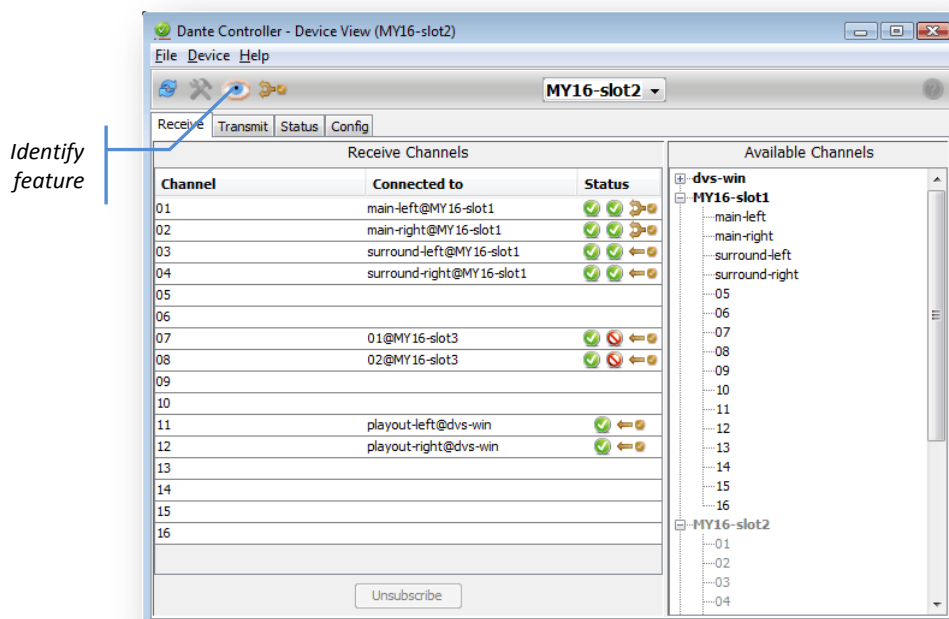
Identify feature

Dante Controller - Device View (MY16-slot2)

File Device Help

MY16-slot2

Receive Transmit Status Config

Receive Channels

| Channel | Connected to | Status |
|---|---|---|
| 01 | main-left@MY16-slot1 | |
| 02 | main-right@MY16-slot1 | |
| 03 | surround-left@MY16-slot1 | |
| 04 | surround-right@MY16-slot1 | |
| 05 | | |
| 06 | | |
| 07 | 01@MY16-slot3 | |
| 08 | 02@MY16-slot3 | |
| 09 | | |
| 10 | | |
| 11 | playout-left@dvs-win | |
| 12 | playout-right@dvs-win | |
| 13 | | |
| 14 | | |
| 15 | | |
| 16 | | |

Unsubscribe

Available Channels

dvs-win
MY16-slot1
main-left
main-right
surround-left
surround-right
05
06
07
08
09
10
11
12
13
14
15
16
MY16-slot2
01
02
03
04